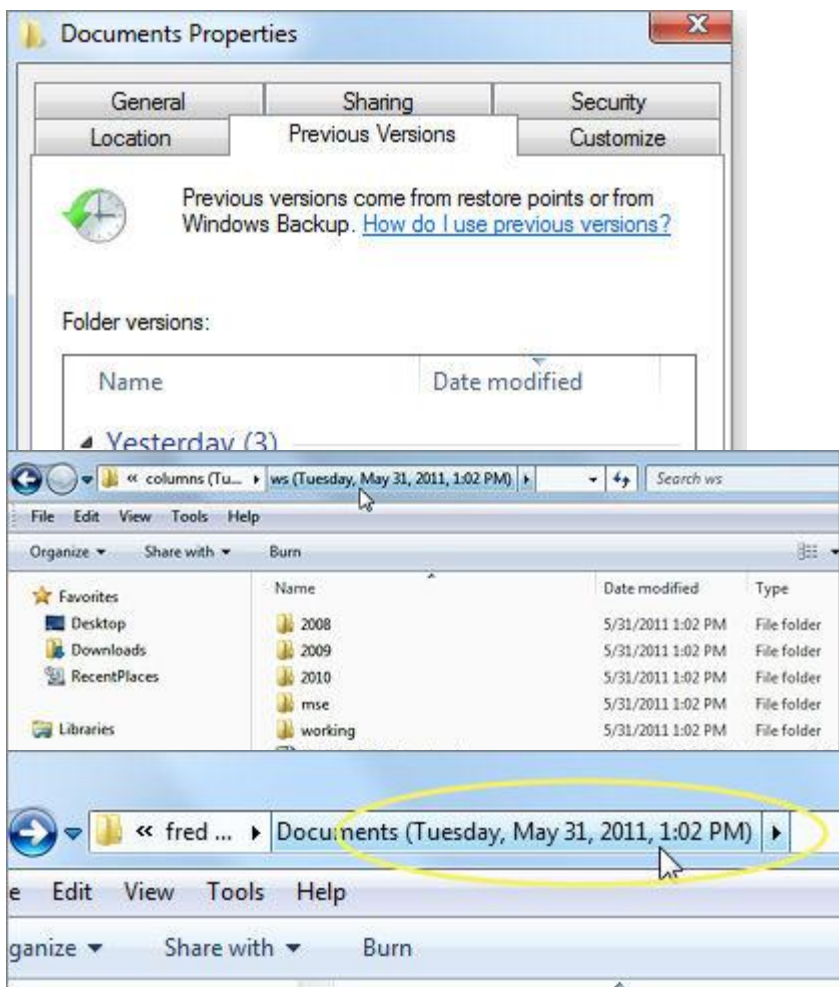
Documents Properties

General | Sharing | Security
Location | Previous Versions | Customize

Previous versions come from restore points or from Windows Backup. How do I use previous versions?

Folder versions:

Name | Date modified

Yesterday (3)

« columns (Tu... ▸ ws (Tuesday, May 31, 2011, 1:02 PM) ▸ | Search ws

File Edit View Tools Help

Organize ▾ Share with ▾ Burn

Favorites
Desktop
Downloads
RecentPlaces

Libraries

| Name | Date modified | Type |
|---|---|---|
| 2008 | 5/31/2011 1:02 PM | File folder |
| 2009 | 5/31/2011 1:02 PM | File folder |
| 2010 | 5/31/2011 1:02 PM | File folder |
| mse | 5/31/2011 1:02 PM | File folder |
| working | 5/31/2011 1:02 PM | File folder |

« fred ... ▸ Documents (Tuesday, May 31, 2011, 1:02 PM) ▸

e Edit View Tools Help

ganize ▾ Share with ▾ Burn